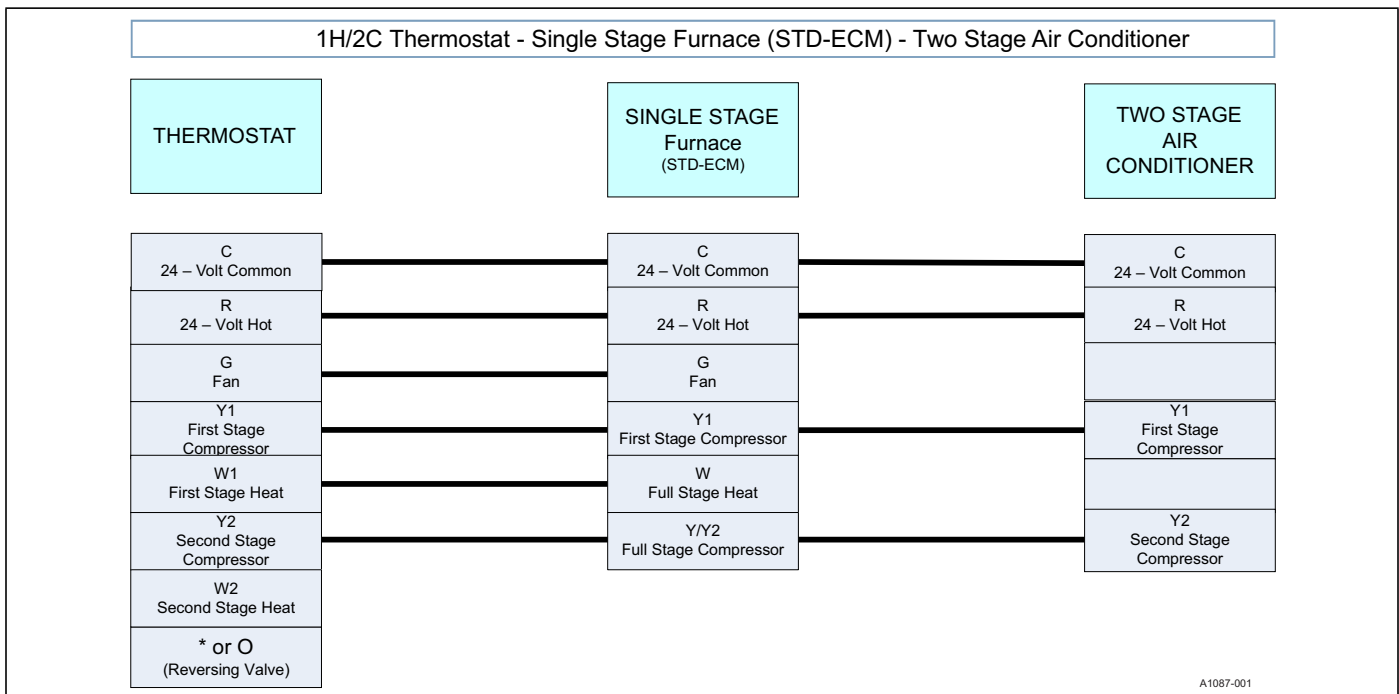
1H/2C Thermostat - Single Stage Furnace (STD-ECM) - Two Stage Air Conditioner

THERMOSTAT

C
24 – Volt Common

R
24 – Volt Hot

G
Fan

Y1
First Stage Compressor

W1
First Stage Heat

Y2
Second Stage Compressor

W2
Second Stage Heat

* or O
(Reversing Valve)

SINGLE STAGE
Furnace
(STD-ECM)

C
24 – Volt Common

R
24 – Volt Hot

G
Fan

Y1
First Stage Compressor

W
Full Stage Heat

Y/Y2
Full Stage Compressor

TWO STAGE
AIR
CONDITIONER

C
24 – Volt Common

R
24 – Volt Hot

Y1
First Stage Compressor

Y2
Second Stage Compressor

A1087-001